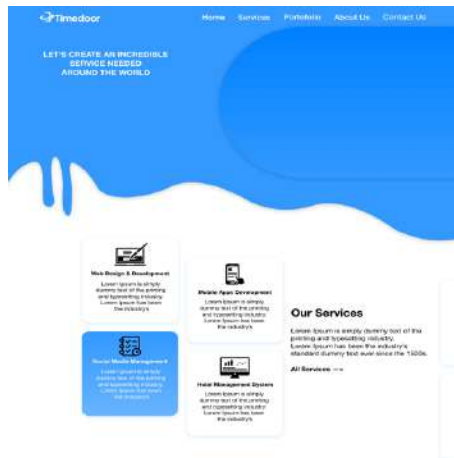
Timedoor

Home Services Portofolio About Us Contact Us

LET'S CREATE AN INCREDIBLE SERVICE NEEDED AROUND THE WORLD

Web Design & Development

Lorem Ipsum is simply dummy text of the printing and typesetting industry. Lorem Ipsum has been the industry's

Mobile Apps Development

Lorem Ipsum is simply dummy text of the printing and typesetting industry. Lorem Ipsum has been the industry's

Social Media Management

Lorem Ipsum is simply dummy text of the printing and typesetting industry. Lorem Ipsum has been the industry's

Hotel Management System

Lorem Ipsum is simply dummy text of the printing and typesetting industry. Lorem Ipsum has been the industry's

Our Services

Lorem Ipsum is simply dummy text of the printing and typesetting industry. Lorem Ipsum has been the industry's standard dummy text ever since the 1500s.

All Services →